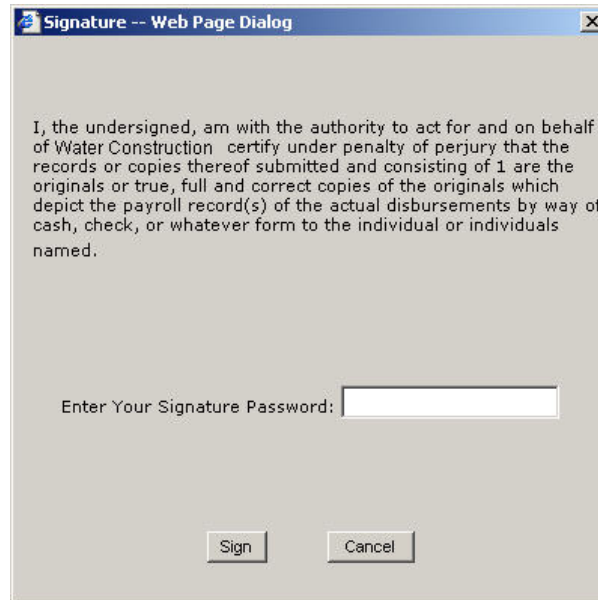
Signature -- Web Page Dialog

I, the undersigned, am with the authority to act for and on behalf of Water Construction certify under penalty of perjury that the records or copies thereof submitted and consisting of 1 are the originals or true, full and correct copies of the originals which depict the payroll record(s) of the actual disbursements by way of cash, check, or whatever form to the individual or individuals named.

Enter Your Signature Password:

Sign

Cancel